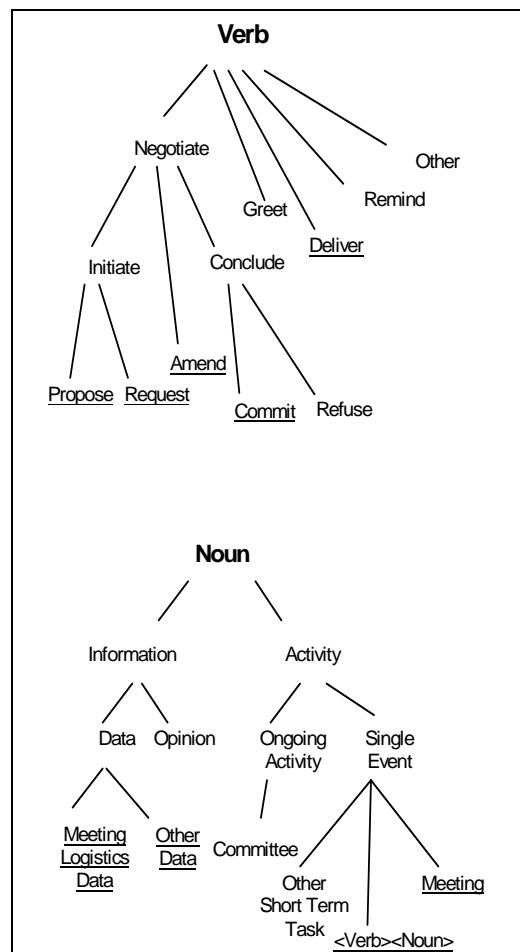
Verb

Negotiate

Other

Greet

Remind

Deliver

Initiate

Conclude

Amend

Propose Request

Commit Refuse

Noun

Information

Activity

Data Opinion

Ongoing Activity

Single Event

Meeting Logistics Data

Other Data

Committee

Other Short Term Task

Meeting

<Verb><Noun>